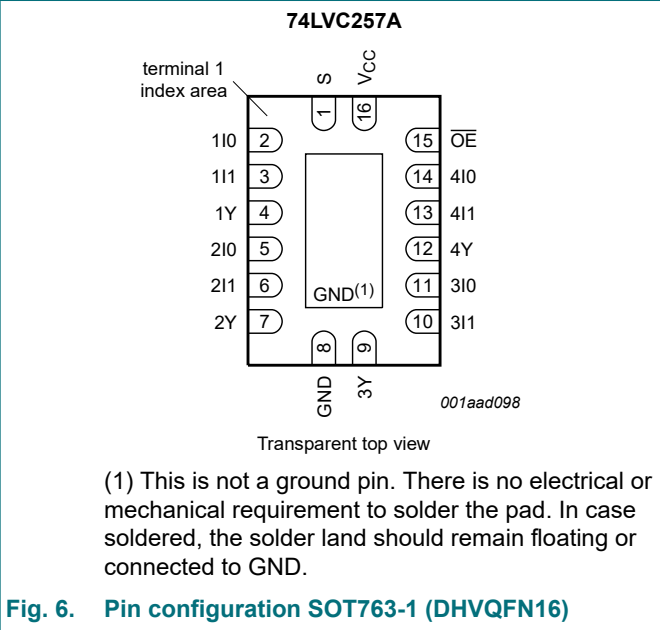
74LVC257A

terminal 1 index area

S
1
$V_{CC}$
16

1I0 2
1I1 3
1Y 4
2I0 5
2I1 6
2Y 7

15 $\overline{OE}$
14 4I0
13 4I1
12 4Y
11 3I0
10 3I1

GND$^{(1)}$

8
GND
9
3Y

001aad098

Transparent top view

(1) This is not a ground pin. There is no electrical or mechanical requirement to solder the pad. In case soldered, the solder land should remain floating or connected to GND.

Fig. 6. Pin configuration SOT763-1 (DHVQFN16)